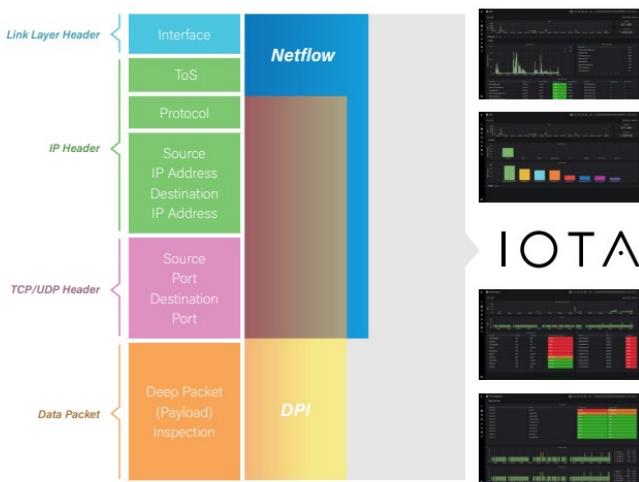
Link Layer Header

Interface

Netflow

ToS

Protocol

IP Header

Source IP Address Destination IP Address

TCP/UDP Header

Source Port Destination Port

Data Packet

Deep Packet (Payload) Inspection

DPI

IOTA